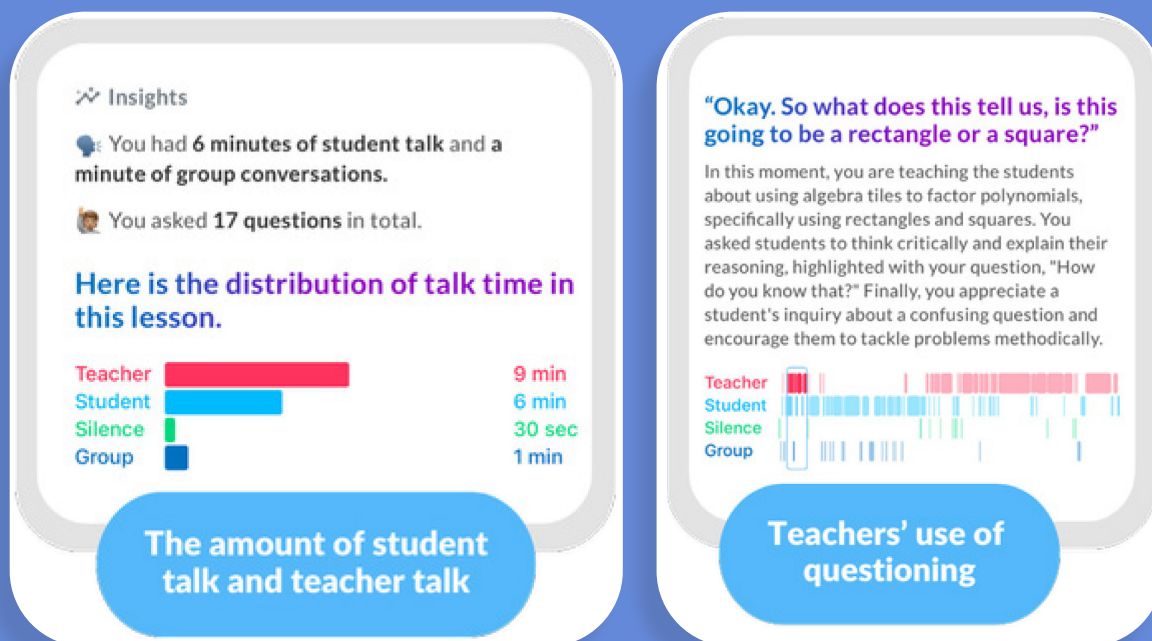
Insights

You had **6 minutes of student talk** and **a minute of group conversations.**

You asked **17 questions** in total.

Here is the distribution of talk time in this lesson.

| | |
|---|---|
| Teacher | 9 min |
| Student | 6 min |
| Silence | 30 sec |
| Group | 1 min |

The amount of student talk and teacher talk

"Okay. So what does this tell us, is this going to be a rectangle or a square?"

In this moment, you are teaching the students about using algebra tiles to factor polynomials, specifically using rectangles and squares. You asked students to think critically and explain their reasoning, highlighted with your question, "How do you know that?" Finally, you appreciate a student's inquiry about a confusing question and encourage them to tackle problems methodically.

Teacher
Student
Silence
Group

Teachers' use of questioning